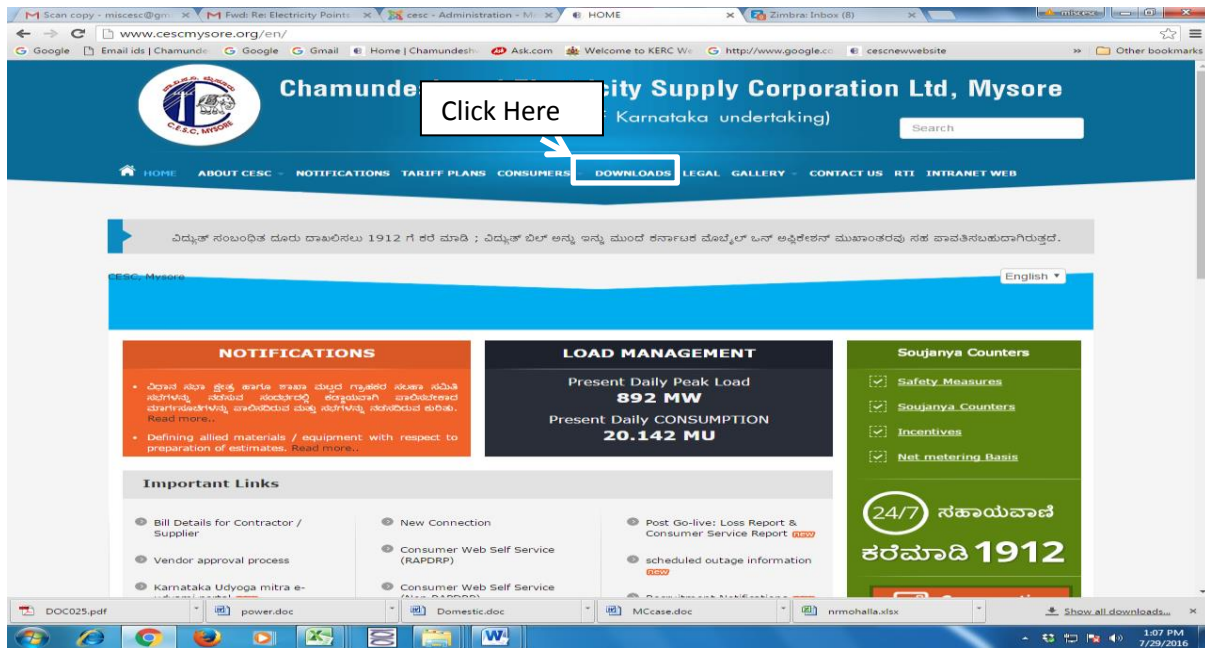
M Scan copy - miscesc@gm × M Fwd: Re: Electricity Points × cesc - Administration - M × HOME × Zimbra: Inbox (8) ×

www.cescmysore.org/en/

Google | Email ids | Chamunde | Google | Gmail | Home | Chamundesh | Ask.com | Welcome to KERC We | http://www.google.co | cescnewwebsite | » | Other bookmarks

C.E.S.C, MYSORE

Chamunde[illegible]city Supply Corporation Ltd, Mysore

Click Here

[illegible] Karnataka undertaking)

Search

HOME ABOUT CESC NOTIFICATIONS TARIFF PLANS CONSUMERS DOWNLOADS LEGAL GALLERY CONTACT US RTI INTRANET WEB

ವಿದ್ಯುತ್ ಸಂಬಂಧಿತ ದೂರು ದಾಖಲಿಸಲು 1912 ಗೆ ಕರೆ ಮಾಡಿ ; ವಿದ್ಯುತ್ ಬಿಲ್ ಅನ್ನು ಇನ್ನು ಮುಂದೆ ಕರ್ನಾಟಕ ಮೊಬೈಲ್ ಒನ್ ಅಪ್ಲಿಕೇಶನ್ ಮುಖಾಂತರವು ಸಹ ಪಾವತಿಸಬಹುದಾಗಿರುತ್ತದೆ.

CESC, Mysore

English ▾

NOTIFICATIONS

• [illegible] Read more..

• Defining allied materials / equipment with respect to preparation of estimates. Read more..

LOAD MANAGEMENT

Present Daily Peak Load
892 MW
Present Daily CONSUMPTION
20.142 MU

Soujanya Counters

Safety Measures
Soujanya Counters
Incentives
Net metering Basis

24/7 ಸಹಾಯವಾಣಿ
ಕರೆಮಾಡಿ 1912

Important Links

Bill Details for Contractor / Supplier
Vendor approval process
Karnataka Udyoga mitra e-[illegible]
New Connection
Consumer Web Self Service (RAPDRP)
Consumer Web Self Service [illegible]
Post Go-live: Loss Report & Consumer Service Report new
scheduled outage information new
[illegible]

DOC025.pdf | power.doc | Domestic.doc | MCcase.doc | nrmohalla.xlsx | Show all downloads... ×

1:07 PM
7/29/2016